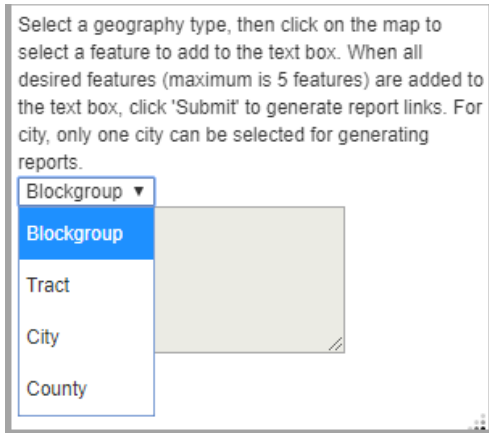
Select a geography type, then click on the map to select a feature to add to the text box. When all desired features (maximum is 5 features) are added to the text box, click 'Submit' to generate report links. For city, only one city can be selected for generating reports.

Blockgroup ▼

Blockgroup

Tract

City

County